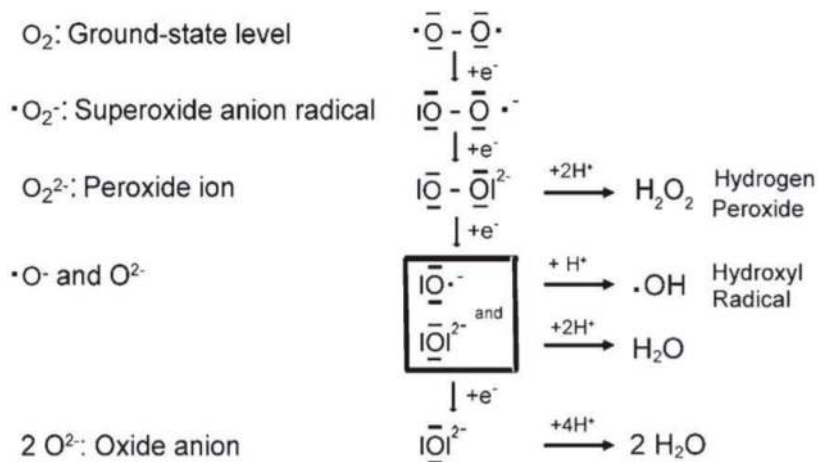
$O_2$: Ground-state level

·$O_2^-$: Superoxide anion radical

$O_2^{2-}$: Peroxide ion

·$O^-$ and $O^{2-}$

2 $O^{2-}$: Oxide anion

·$\bar{O}$ - $\bar{O}$·

+e⁻

|$\bar{O}$ - $\bar{O}$ ·⁻

+e⁻

|$\bar{O}$ - $\bar{O}$|$^{2-}$

+2H⁺

$H_2O_2$ Hydrogen Peroxide

+e⁻

|$\bar{O}$·⁻ and |$\bar{O}$|$^{2-}$

+ H⁺

·OH Hydroxyl Radical

+2H⁺

$H_2O$

+e⁻

|$\bar{O}$|$^{2-}$

+4H⁺

2 $H_2O$